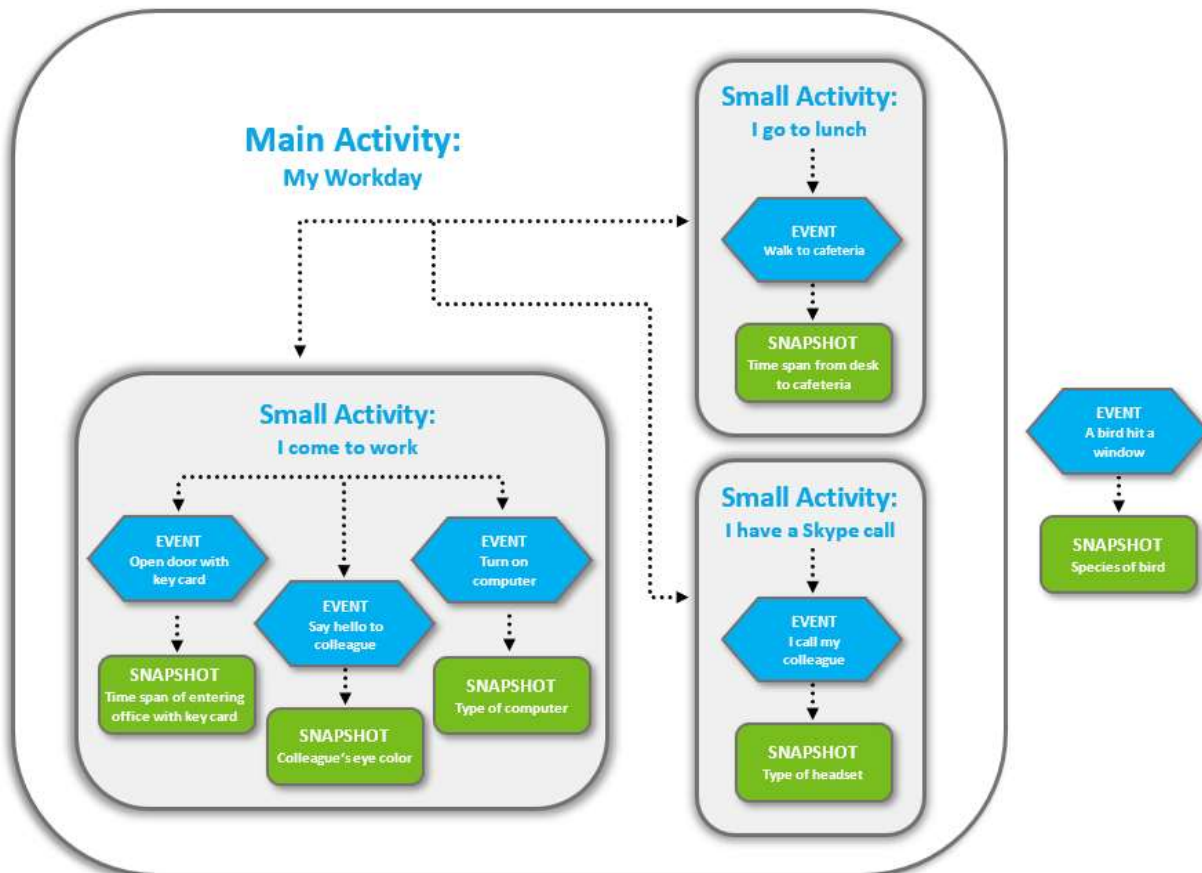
Main Activity:
My Workday

Small Activity:
I go to lunch

EVENT
Walk to cafeteria

SNAPSHOT
Time span from desk to cafeteria

Small Activity:
I come to work

EVENT
Open door with key card

SNAPSHOT
Time span of entering office with key card

EVENT
Say hello to colleague

SNAPSHOT
Colleague's eye color

EVENT
Turn on computer

SNAPSHOT
Type of computer

Small Activity:
I have a Skype call

EVENT
I call my colleague

SNAPSHOT
Type of headset

EVENT
A bird hit a window

SNAPSHOT
Species of bird